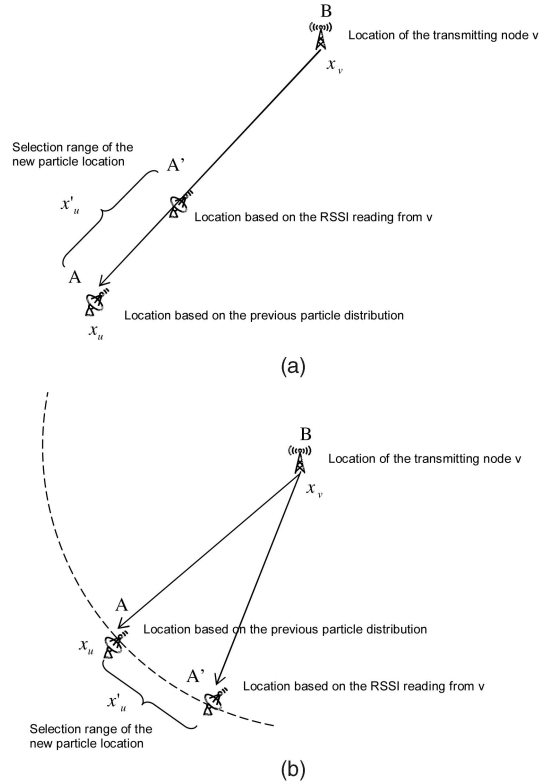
B

Location of the transmitting node v

$x_v$

Selection range of the new particle location

A'

$x'_u$

Location based on the RSSI reading from v

A

Location based on the previous particle distribution

$x_u$

(a)

B

Location of the transmitting node v

$x_v$

A

Location based on the previous particle distribution

$x_u$

A'

Location based on the RSSI reading from v

$x'_u$

Selection range of the new particle location

(b)